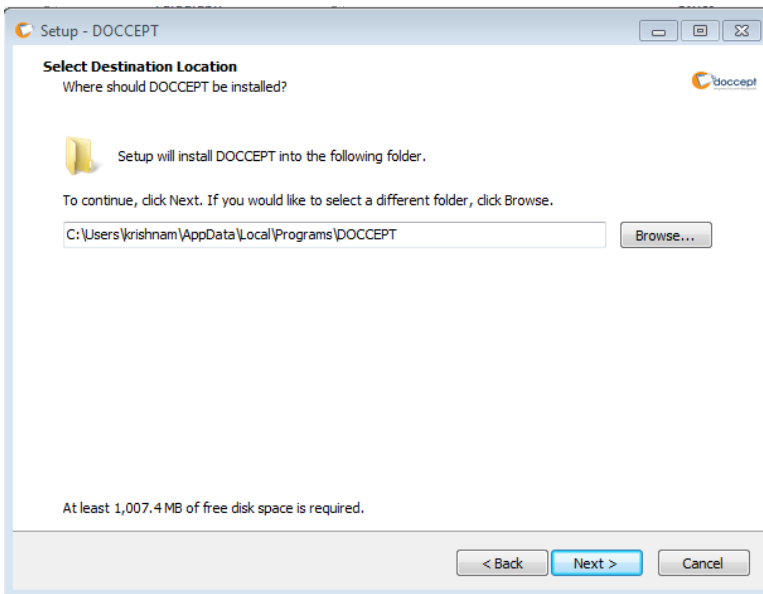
Setup - DOCCEPT

Select Destination Location
Where should DOCCEPT be installed?

doccept

Setup will install DOCCEPT into the following folder.

To continue, click Next. If you would like to select a different folder, click Browse.

C:\Users\krishnam\AppData\Local\Programs\DOCCEPT

Browse...

At least 1,007.4 MB of free disk space is required.

< Back

Next >

Cancel